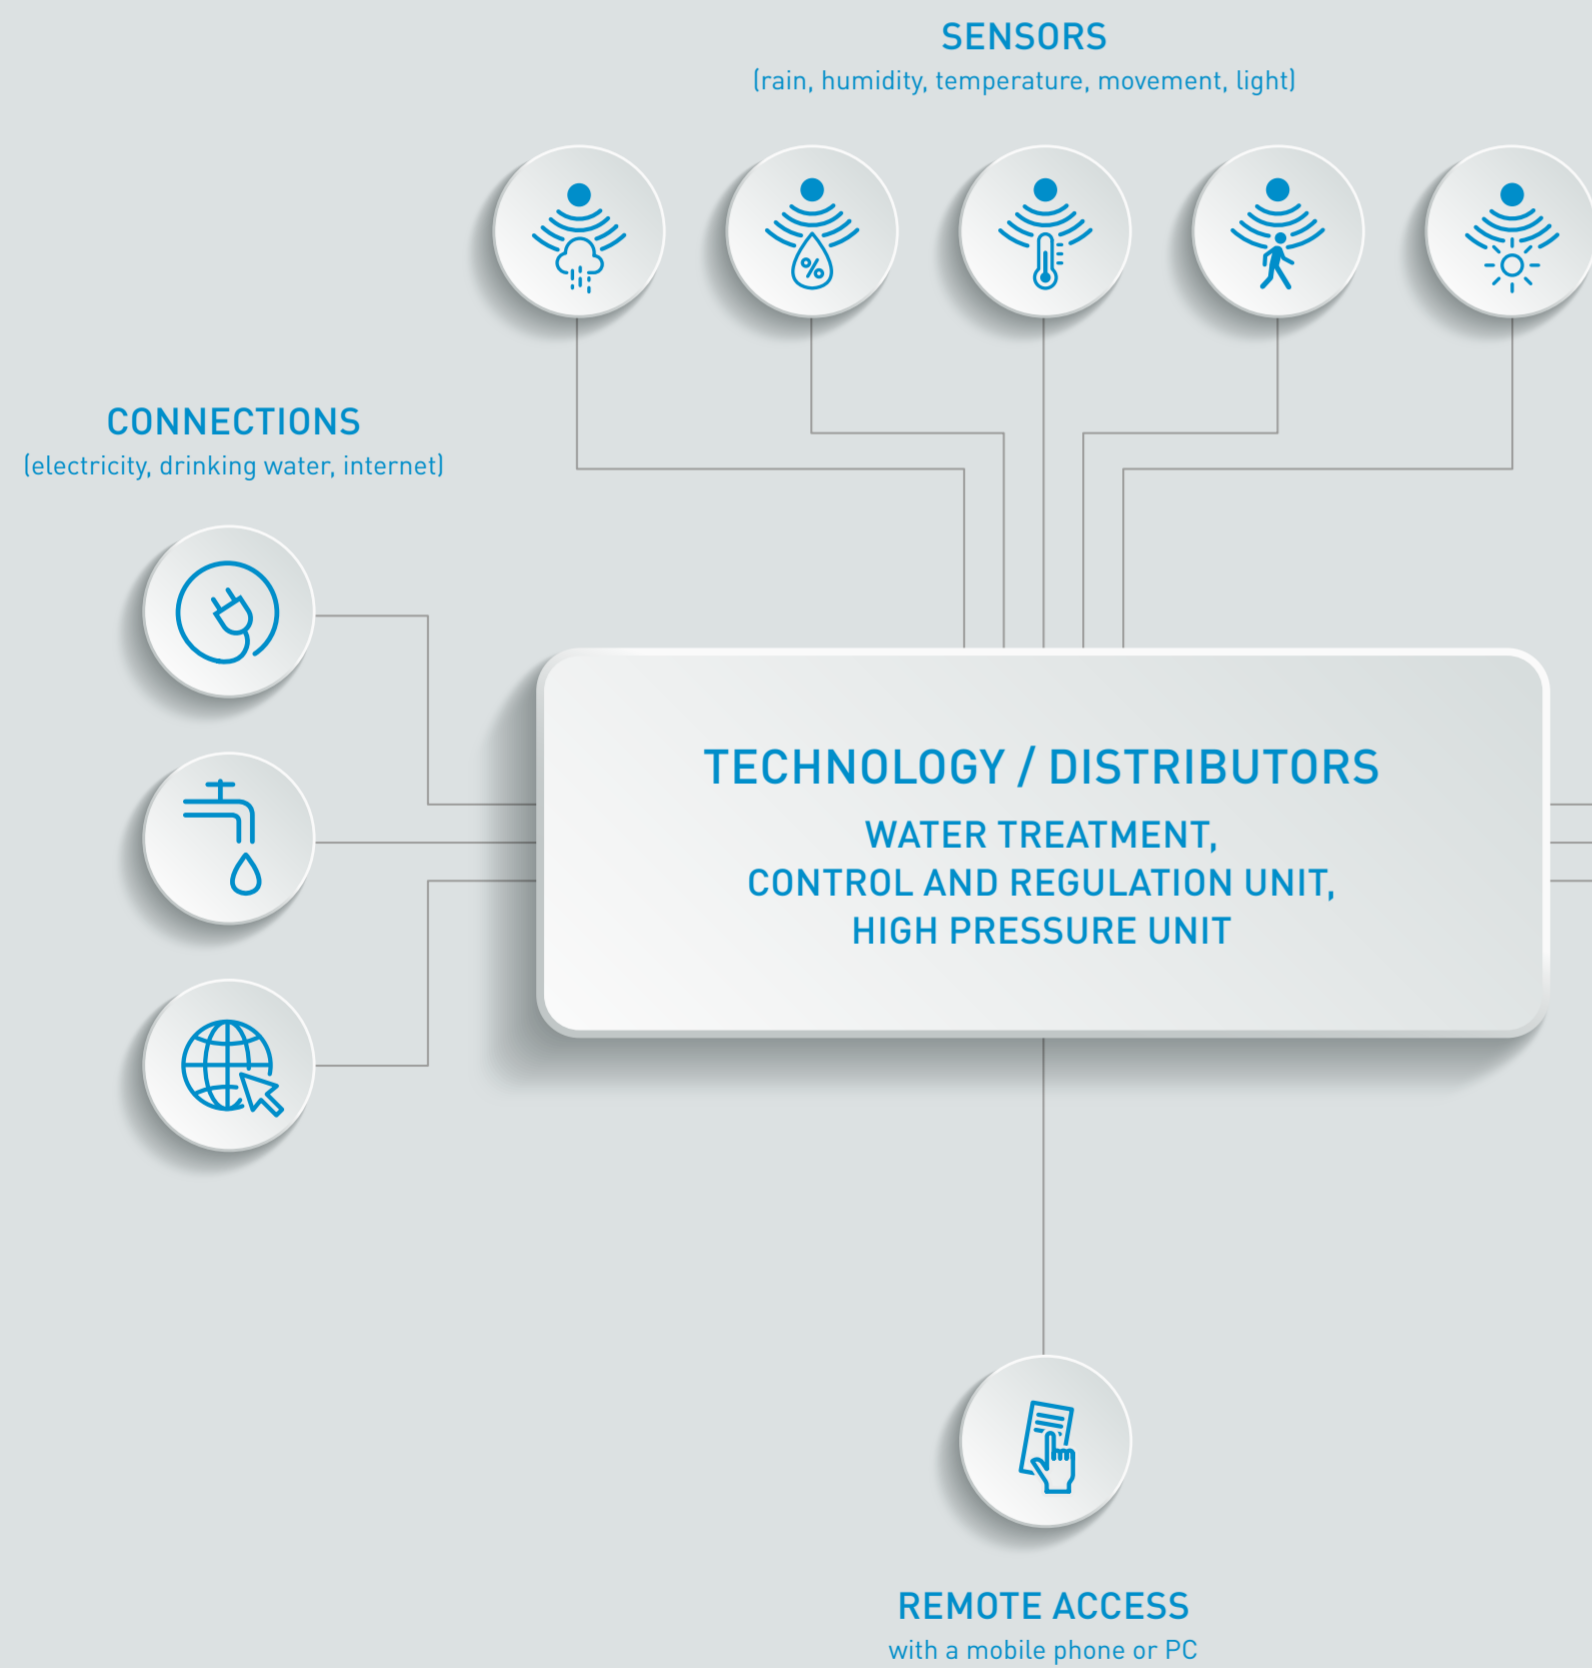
SENSORS
(rain, humidity, temperature, movement, light)

CONNECTIONS
(electricity, drinking water, internet)

TECHNOLOGY / DISTRIBUTORS
WATER TREATMENT,
CONTROL AND REGULATION UNIT,
HIGH PRESSURE UNIT

REMOTE ACCESS
with a mobile phone or PC